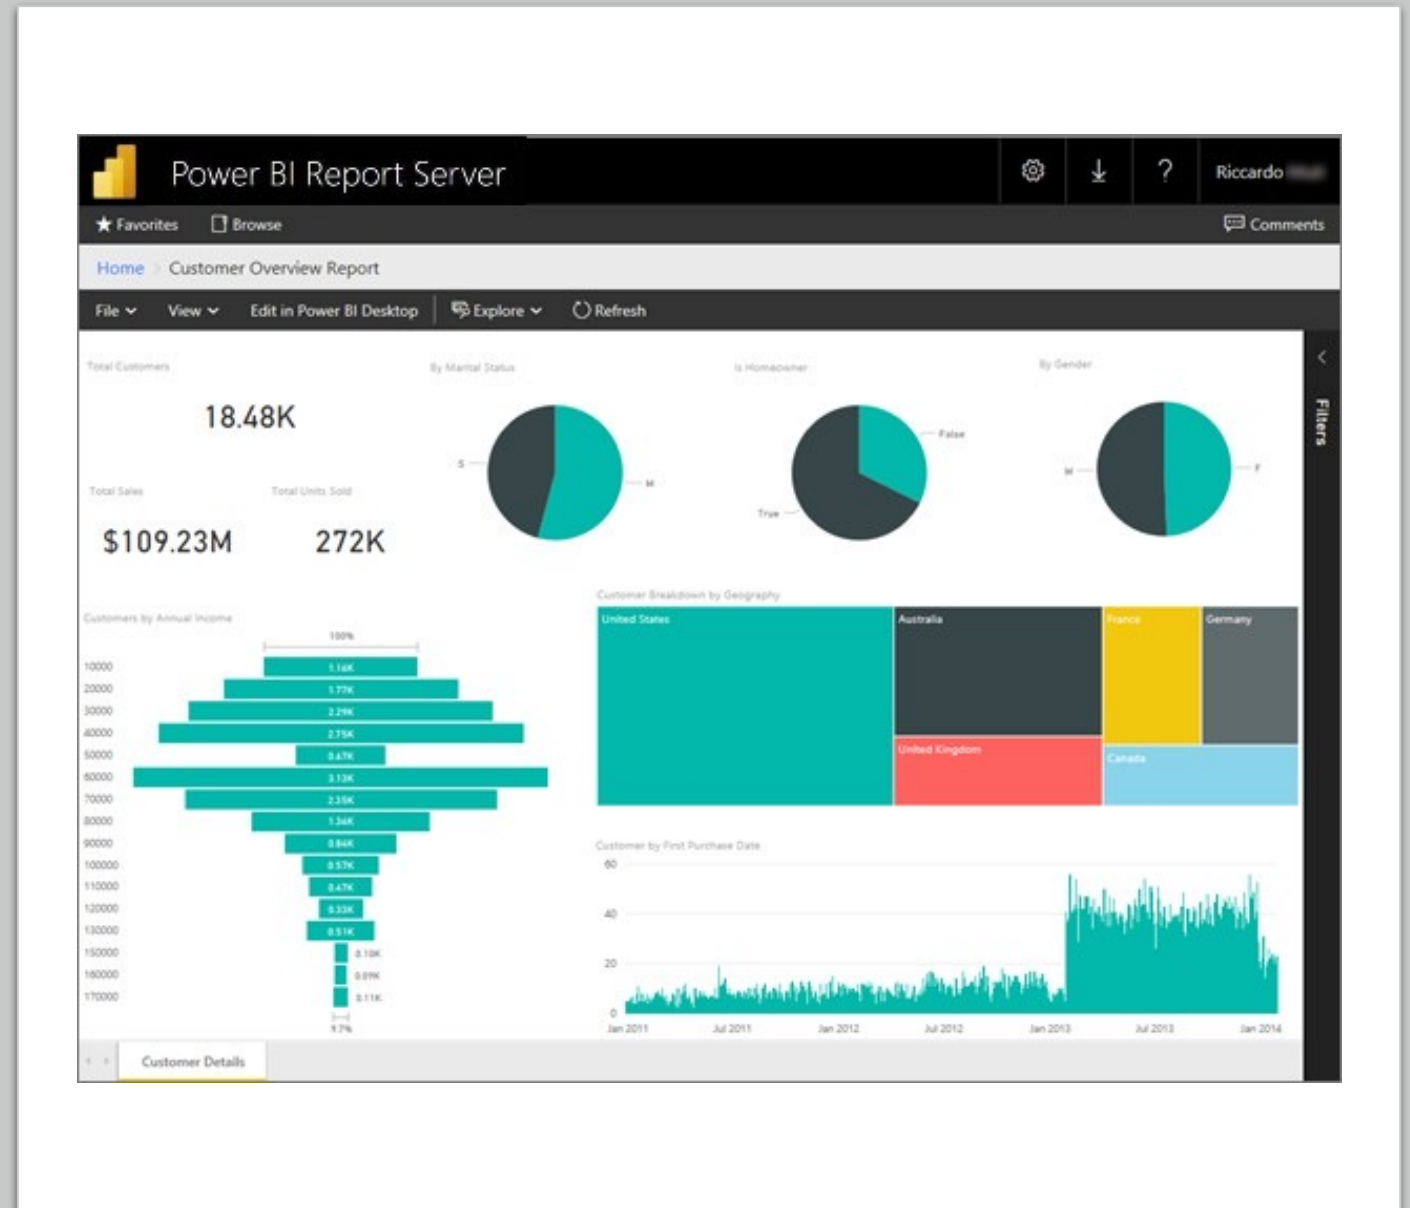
Power BI Report Server

Riccardo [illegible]

★ Favorites Browse

Comments

Home > Customer Overview Report

File View Edit in Power BI Desktop Explore Refresh

Total Customers

18.48K

Total Sales

$109.23M

Total Units Sold

272K

By Marital Status

S

M

Is Homeowner

False

True

By Gender

M

F

Filters

Customers by Annual Income

100%

| 10000 | 1.16K |
|---|---|
| 20000 | 1.77K |
| 30000 | 2.29K |
| 40000 | 2.75K |
| 50000 | 0.47K |
| 60000 | 3.13K |
| 70000 | 2.35K |
| 80000 | 1.34K |
| 90000 | 0.86K |
| 100000 | 0.57K |
| 110000 | 0.47K |
| 120000 | 0.33K |
| 130000 | 0.51K |
| 150000 | 0.10K |
| 160000 | 0.09K |
| 170000 | 0.11K |

9.7%

Customer Breakdown by Geography

United States

Australia

France

Germany

United Kingdom

Canada

Customer by First Purchase Date

60

40

20

0

Jan 2011 Jul 2011 Jan 2012 Jul 2012 Jan 2013 Jul 2013 Jan 2014

Customer Details